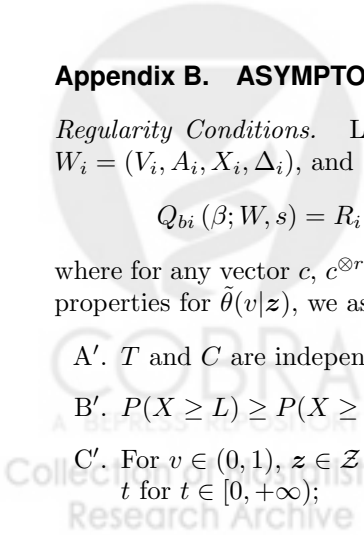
Appendix B. ASYMPTO

*Regularity Conditions.* L
$W_i = (V_i, A_i, X_i, \Delta_i)$, and

$Q_{bi}(\beta; W, s) = R_i$

where for any vector $c$, $c^{\otimes r}$
properties for $\tilde{\theta}(v|\boldsymbol{z})$, we as

A$'$. $T$ and $C$ are indepen

B$'$. $P(X \geq L) \geq P(X \geq$

C$'$. For $v \in (0, 1)$, $\boldsymbol{z} \in \mathcal{Z}$
$t$ for $t \in [0, +\infty)$;

COBRA
A BEPRESS REPOSITORY
Collection of Biostatistics
Research Archive